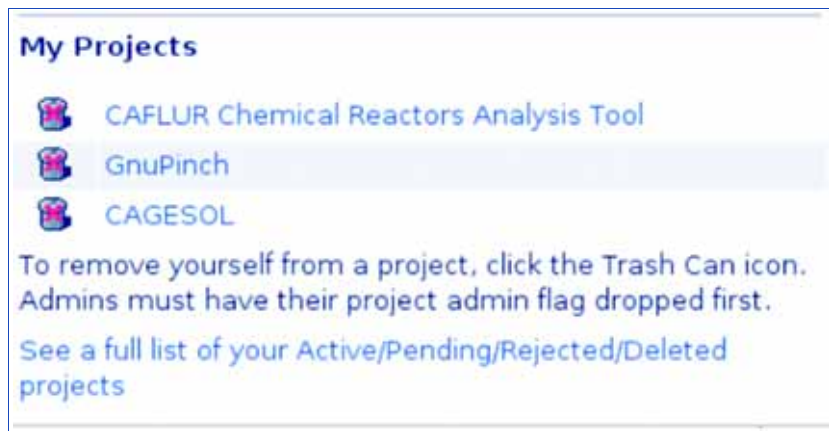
My Projects

CAFLUR Chemical Reactors Analysis Tool

GnuPinch

CAGESOL

To remove yourself from a project, click the Trash Can icon. Admins must have their project admin flag dropped first.

See a full list of your Active/Pending/Rejected/Deleted projects